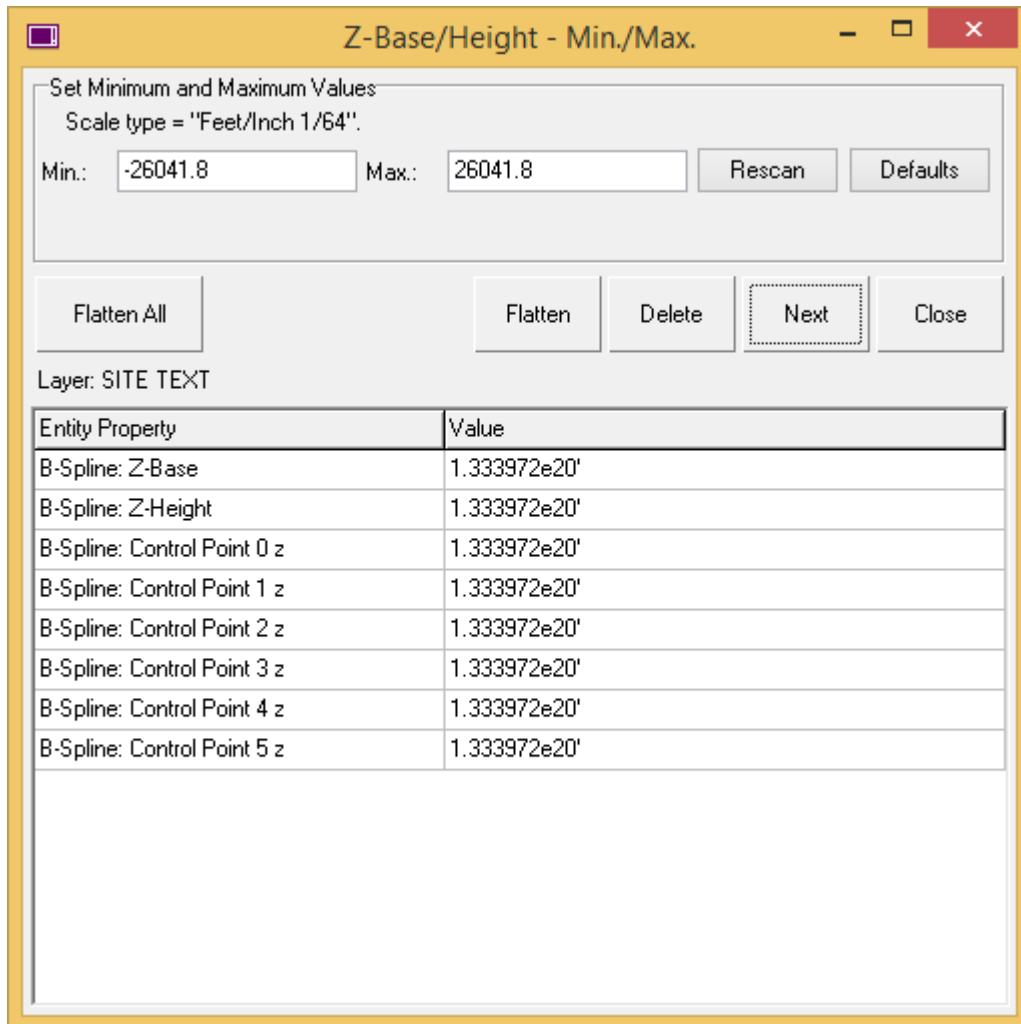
Z-Base/Height - Min./Max.

Set Minimum and Maximum Values
Scale type = "Feet/Inch 1/64".

Min.: -26041.8 Max.: 26041.8 Rescan Defaults

Flatten All Flatten Delete Next Close

Layer: SITE TEXT

| Entity Property | Value |
|---|---|
| B-Spline: Z-Base | 1.333972e20' |
| B-Spline: Z-Height | 1.333972e20' |
| B-Spline: Control Point 0 z | 1.333972e20' |
| B-Spline: Control Point 1 z | 1.333972e20' |
| B-Spline: Control Point 2 z | 1.333972e20' |
| B-Spline: Control Point 3 z | 1.333972e20' |
| B-Spline: Control Point 4 z | 1.333972e20' |
| B-Spline: Control Point 5 z | 1.333972e20' |